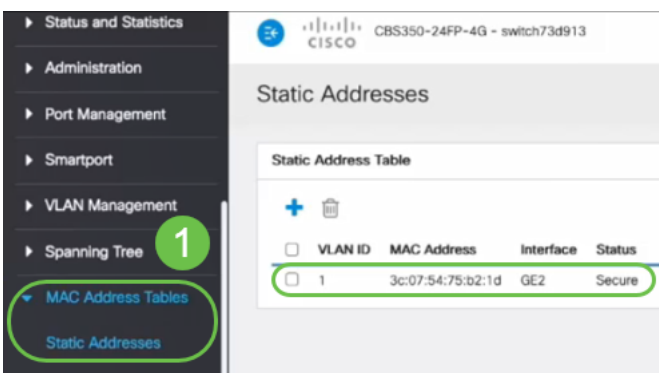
Status and Statistics
Administration
Port Management
Smartport
VLAN Management
Spanning Tree
MAC Address Tables
Static Addresses

1

CISCO CBS350-24FP-4G - switch73d913

Static Addresses

Static Address Table

+

| | VLAN ID | MAC Address | Interface | Status |
|---|---|---|---|---|
| | 1 | 3c:07:54:75:b2:1d | GE2 | Secure |